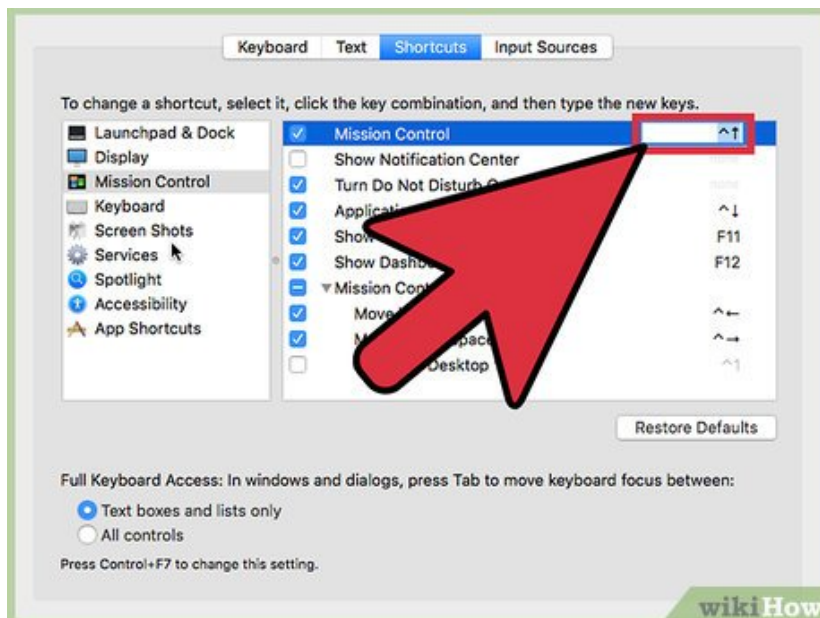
Keyboard Text Shortcuts Input Sources

To change a shortcut, select it, click the key combination, and then type the new keys.

Launchpad & Dock
Display
Mission Control
Keyboard
Screen Shots
Services
Spotlight
Accessibility
App Shortcuts

Mission Control ^↑
Show Notification Center none
Turn Do Not Disturb O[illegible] none
Applica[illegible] ^↓
Show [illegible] F11
Show Dashb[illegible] F12
Mission Cont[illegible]
Move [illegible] ^←
M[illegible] pace ^→
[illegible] Desktop ^1

Restore Defaults

Full Keyboard Access: In windows and dialogs, press Tab to move keyboard focus between:
Text boxes and lists only
All controls
Press Control+F7 to change this setting.

wikiHow